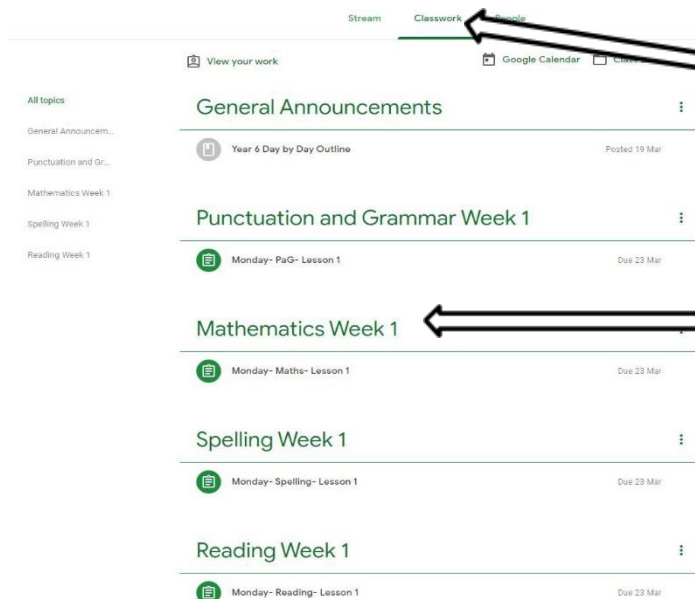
Stream Classwork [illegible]

View your work

Google Calendar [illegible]

All topics

General Announcem...

Punctuation and Gr...

Mathematics Week 1

Spelling Week 1

Reading Week 1

General Announcements

Year 6 Day by Day Outline

Posted 19 Mar

Punctuation and Grammar Week 1

Monday- PaG- Lesson 1

Due 23 Mar

Mathematics Week 1

Monday- Maths- Lesson 1

Due 23 Mar

Spelling Week 1

Monday- Spelling- Lesson 1

Due 23 Mar

Reading Week 1

Monday- Reading- Lesson 1

Due 23 Mar